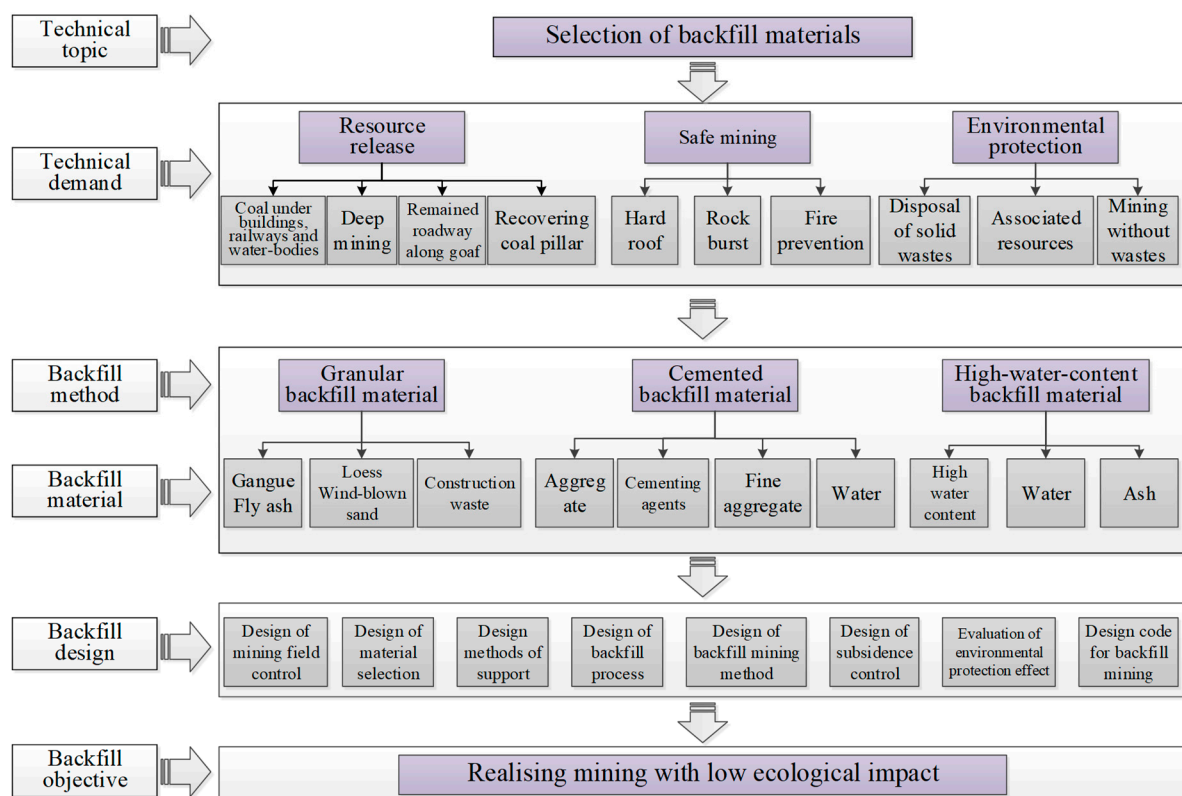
Technical topic

Selection of backfill materials

Technical demand

Resource release

Safe mining

Environmental protection

Coal under buildings, railways and water-bodies

Deep mining

Remained roadway along goaf

Recovering coal pillar

Hard roof

Rock burst

Fire prevention

Disposal of solid wastes

Associated resources

Mining without wastes

Backfill method

Granular backfill material

Cemented backfill material

High-water-content backfill material

Backfill material

Gangue Fly ash

Loess Wind-blown sand

Construction waste

Aggreg ate

Cementing agents

Fine aggregate

Water

High water content

Water

Ash

Backfill design

Design of mining field control

Design of material selection

Design methods of support

Design of backfill process

Design of backfill mining method

Design of subsidence control

Evaluation of environmental protection effect

Design code for backfill mining

Backfill objective

Realising mining with low ecological impact